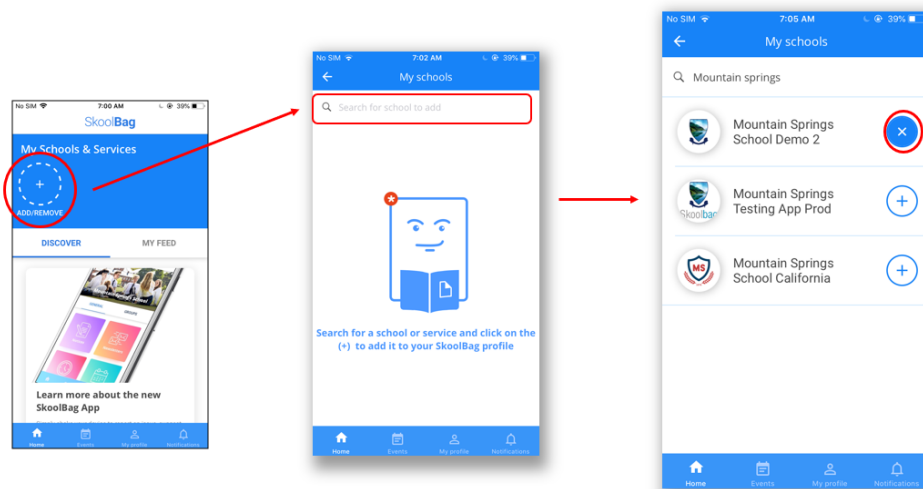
No SIM 7:00 AM 39%

SkoolBag

My Schools & Services

+

ADD/REMOVE

DISCOVER

MY FEED

Learn more about the new SkoolBag App

Home

Events

My profile

Notifications

No SIM 7:02 AM 39%

My schools

Search for school to add

Search for a school or service and click on the (+) to add it to your SkoolBag profile

Home

Events

My profile

Notifications

No SIM 7:05 AM 39%

My schools

Mountain springs

Mountain Springs School Demo 2

Mountain Springs Testing App Prod

Mountain Springs School California

Home

Events

My profile

Notifications